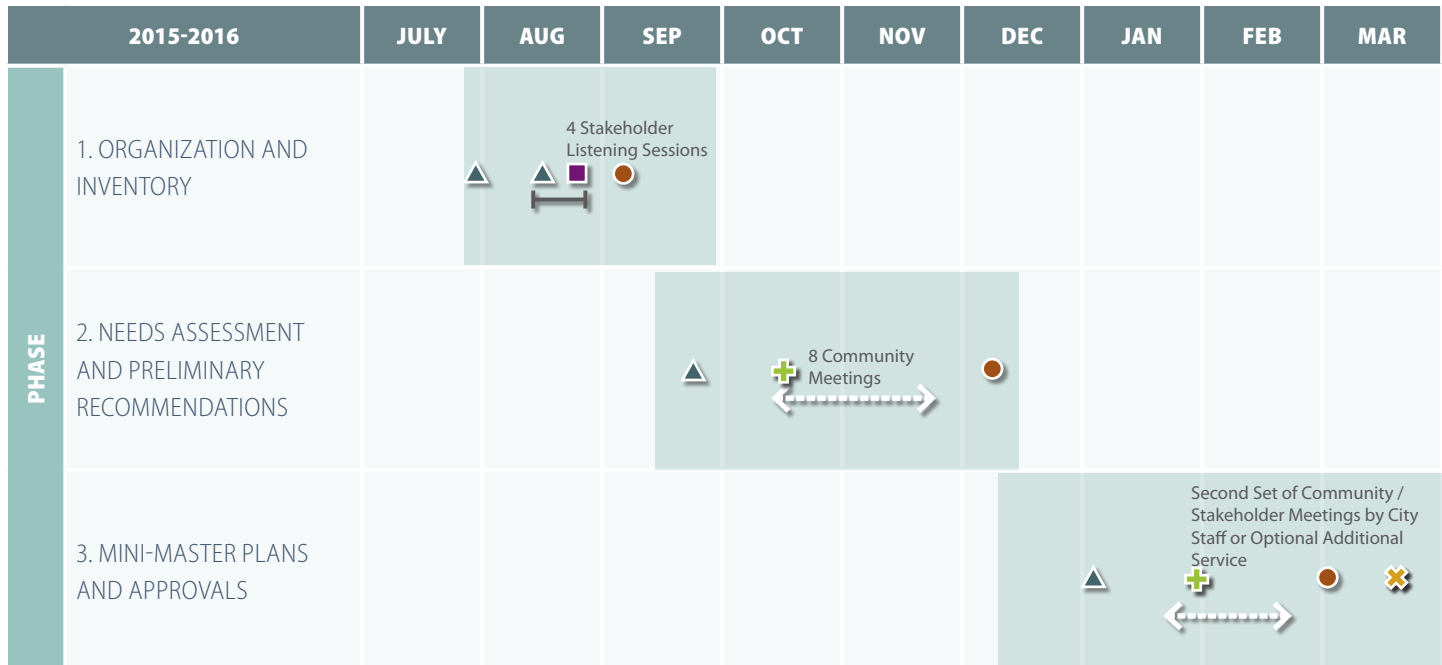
| 2015-2016 | JULY | AUG | SEP | OCT | NOV | DEC | JAN | FEB | MAR |
|---|---|---|---|---|---|---|---|---|---|
| 1. ORGANIZATION AND INVENTORY | | 4 Stakeholder Listening Sessions | | | | | | | |
| 2. NEEDS ASSESSMENT AND PRELIMINARY RECOMMENDATIONS | | | | 8 Community Meetings | | | | | |
| 3. MINI-MASTER PLANS AND APPROVALS | | | | | | | | Second Set of Community / Stakeholder Meetings by City Staff or Optional Additional Service | |

PHASE